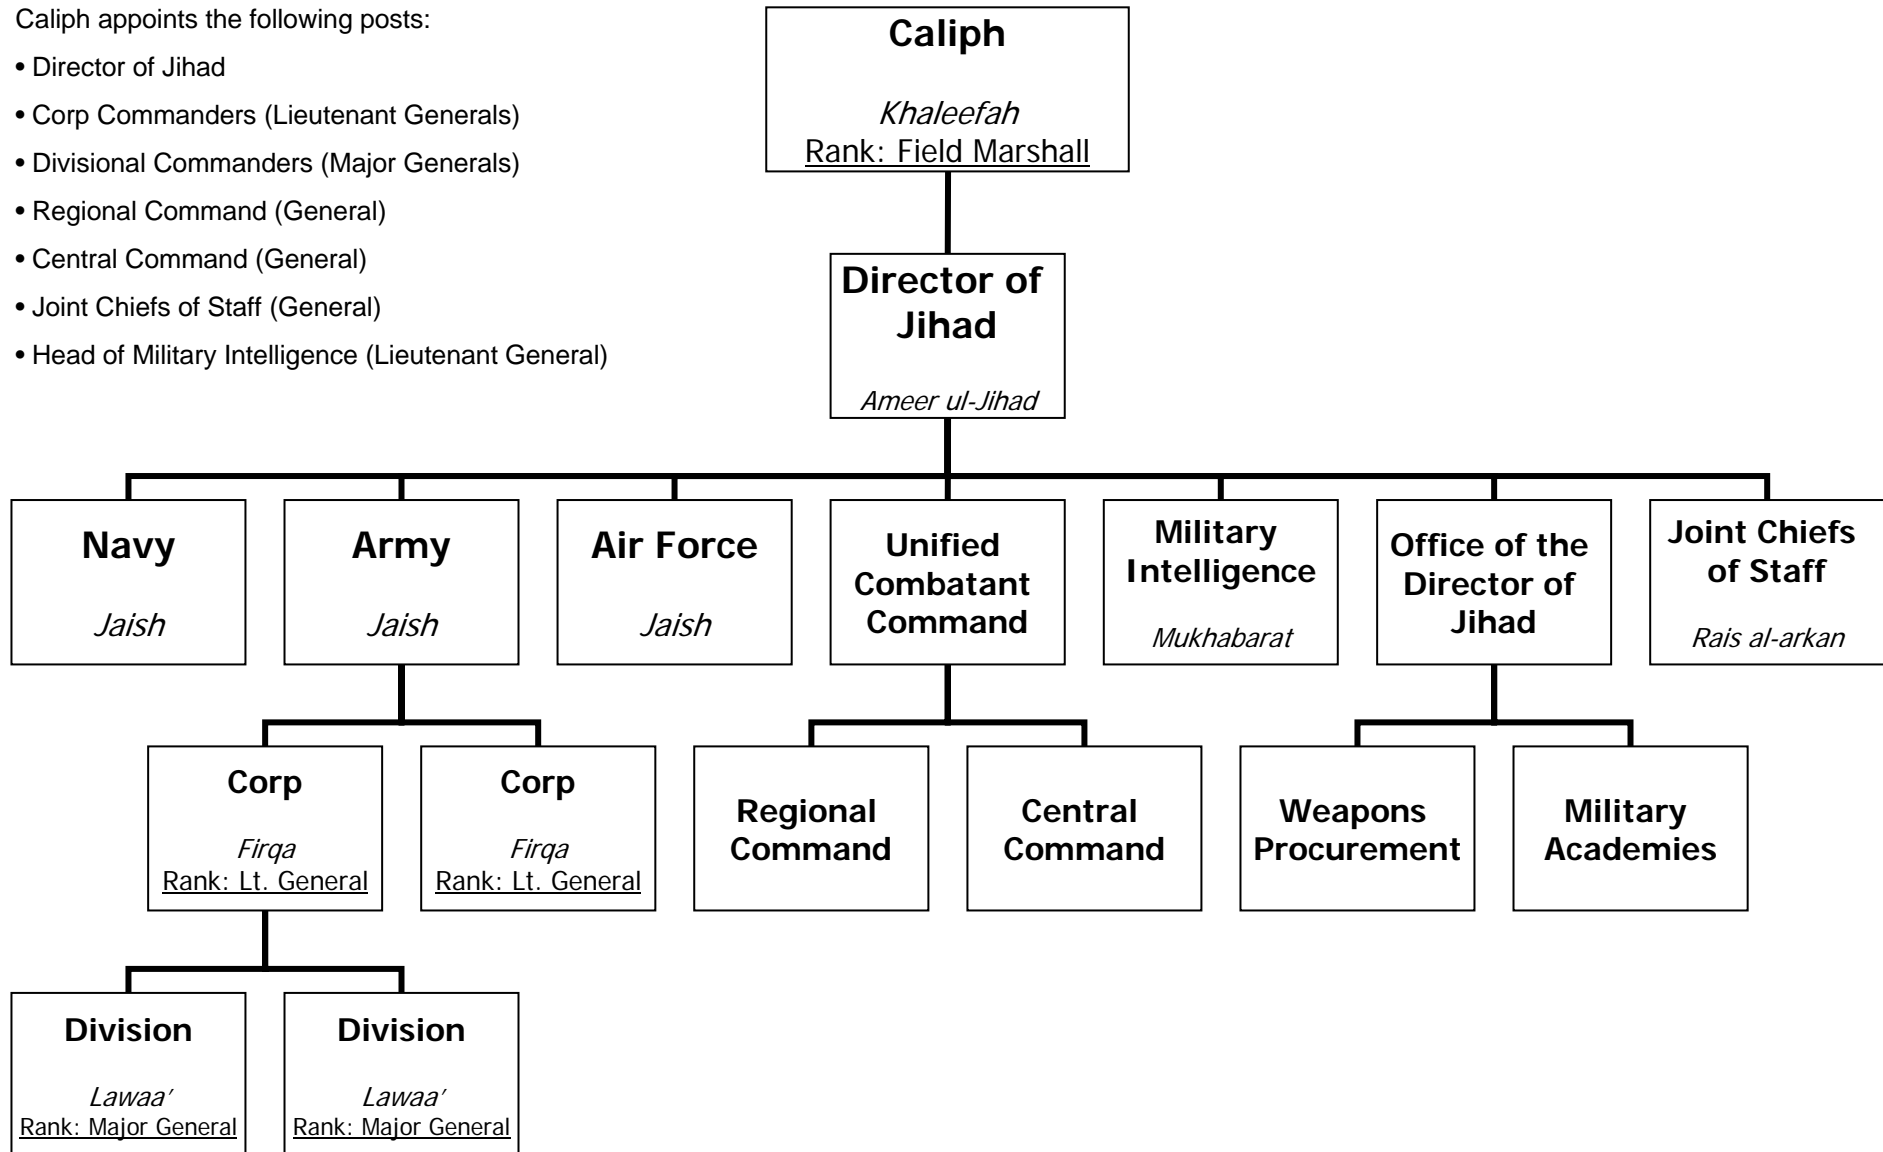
Caliph appoints the following posts:

• Director of Jihad

• Corp Commanders (Lieutenant Generals)

• Divisional Commanders (Major Generals)

• Regional Command (General)

• Central Command (General)

• Joint Chiefs of Staff (General)

• Head of Military Intelligence (Lieutenant General)

Caliph

Khaleefah
Rank: Field Marshall

Director of Jihad

Ameer ul-Jihad

Navy

Jaish

Army

Jaish

Air Force

Jaish

Unified Combatant Command

Military Intelligence

Mukhabarat

Office of the Director of Jihad

Joint Chiefs of Staff

Rais al-arkan

Corp

Firqa
Rank: Lt. General

Corp

Firqa
Rank: Lt. General

Regional Command

Central Command

Weapons Procurement

Military Academies

Division

Lawaa'
Rank: Major General

Division

Lawaa'
Rank: Major General